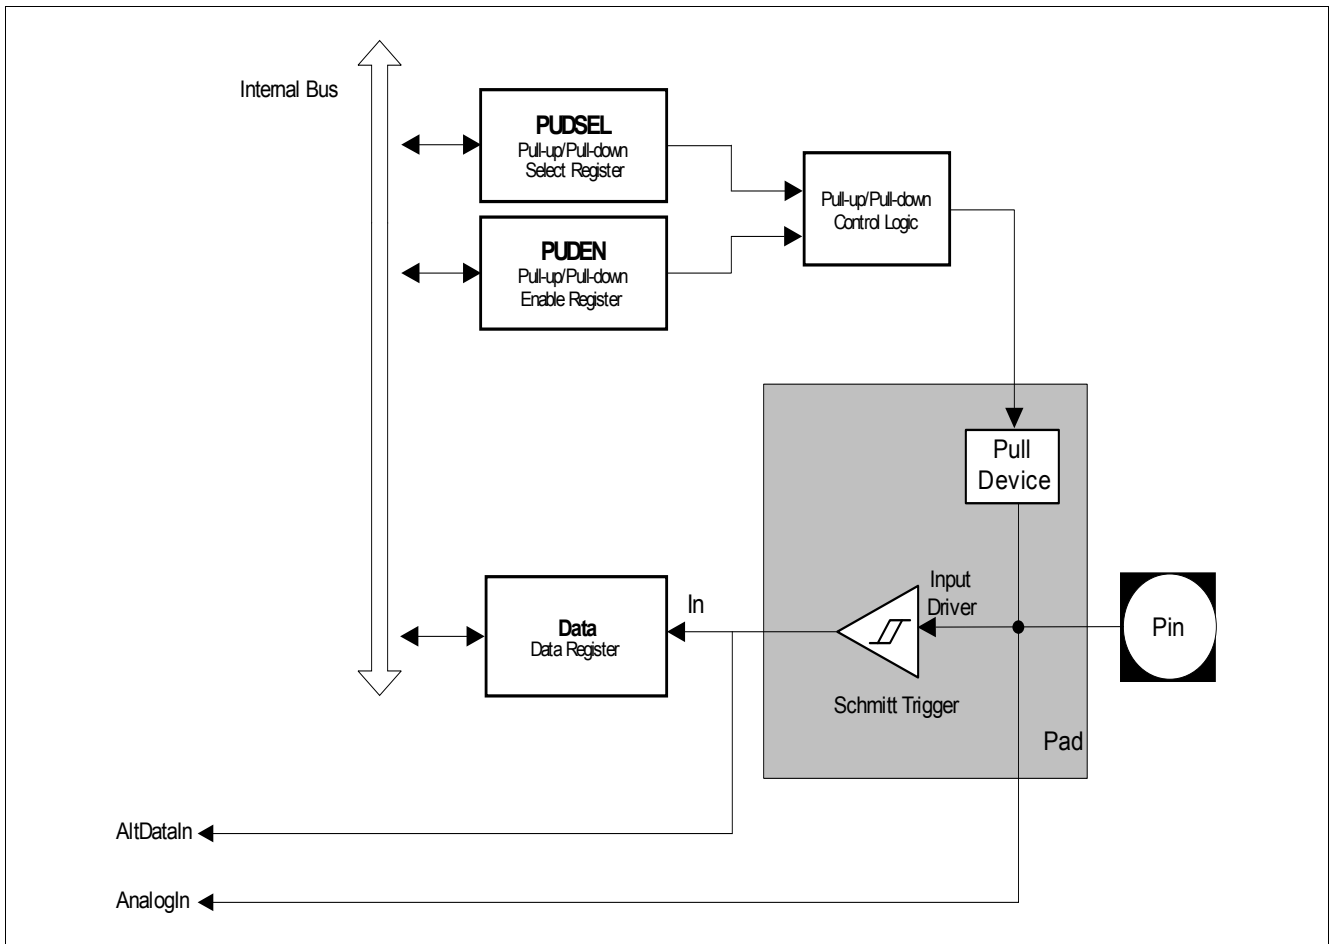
Internal Bus

PUDSEL
Pull-up/Pull-down
Select Register

PUDEN
Pull-up/Pull-down
Enable Register

Pull-up/Pull-down
Control Logic

Pull
Device

Input
Driver

Pin

Data
Data Register

In

Schmitt Trigger

Pad

AltDataIn

AnalogIn